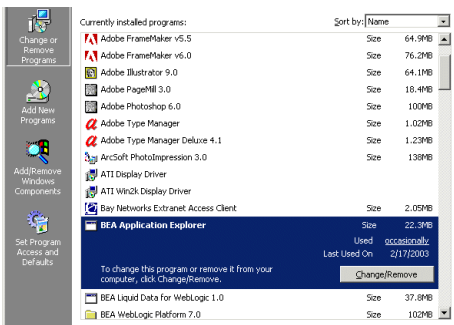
Change or Remove Programs

Add New Programs

Add/Remove Windows Components

Set Program Access and Defaults

Currently installed programs:

Sort by: Name

| | | |
|---|---|---|
| Adobe FrameMaker v5.5 | Size | 64.9MB |
| Adobe FrameMaker v6.0 | Size | 76.2MB |
| Adobe Illustrator 9.0 | Size | 64.1MB |
| Adobe PageMill 3.0 | Size | 18.4MB |
| Adobe Photoshop 6.0 | Size | 100MB |
| Adobe Type Manager | Size | 1.02MB |
| Adobe Type Manager Deluxe 4.1 | Size | 1.23MB |
| ArcSoft PhotoImpression 3.0 | Size | 138MB |
| ATI Display Driver | | |
| ATI Win2k Display Driver | | |
| Bay Networks Extranet Access Client | Size | 2.05MB |
| BEA Application Explorer | Size | 22.3MB |
| | Used | occasionally |
| | Last Used On | 2/17/2003 |

To change this program or remove it from your computer, click Change/Remove.

Change/Remove

| | | |
|---|---|---|
| BEA Liquid Data for WebLogic 1.0 | Size | 37.8MB |
| BEA WebLogic Platform 7.0 | Size | 102MB |